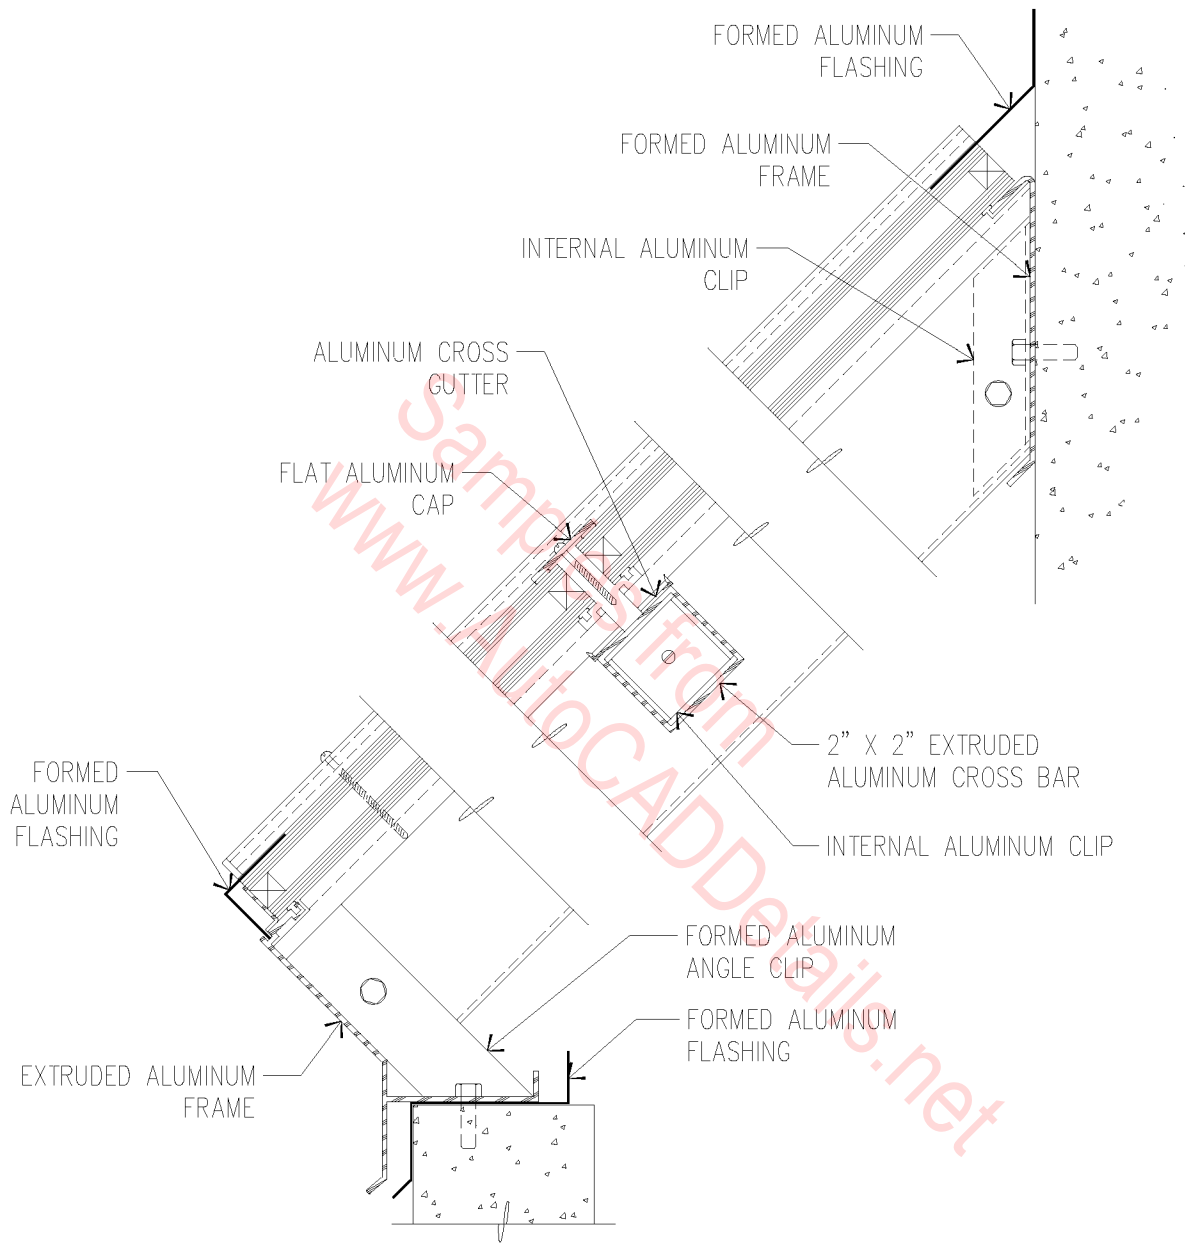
FORMED ALUMINUM FLASHING

FORMED ALUMINUM FRAME

INTERNAL ALUMINUM CLIP

ALUMINUM CROSS GUTTER

FLAT ALUMINUM CAP

2" X 2" EXTRUDED ALUMINUM CROSS BAR

INTERNAL ALUMINUM CLIP

FORMED ALUMINUM FLASHING

FORMED ALUMINUM ANGLE CLIP

FORMED ALUMINUM FLASHING

EXTRUDED ALUMINUM FRAME

Samples from www.AutoCADDetails.net